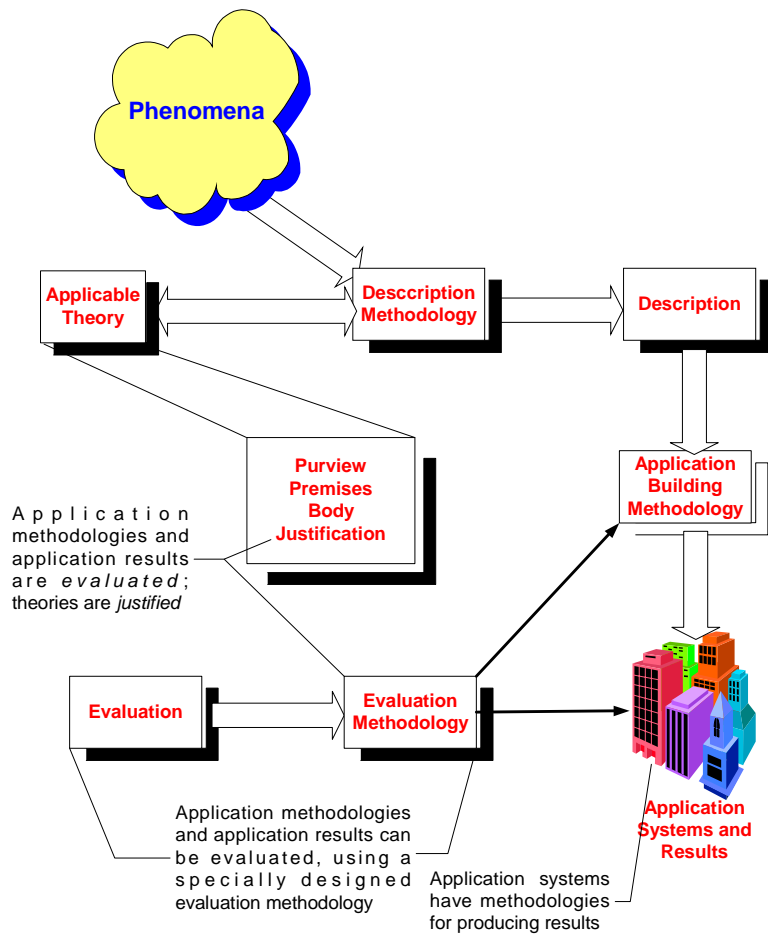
Phenomena

Applicable Theory

Desccription Methodology

Description

Purview
Premises
Body
Justification

Application Building Methodology

Application methodologies and application results are *evaluated*; theories are *justified*

Evaluation

Evaluation Methodology

Application Systems and Results

Application methodologies and application results can be evaluated, using a specially designed evaluation methodology

Application systems have methodologies for producing results